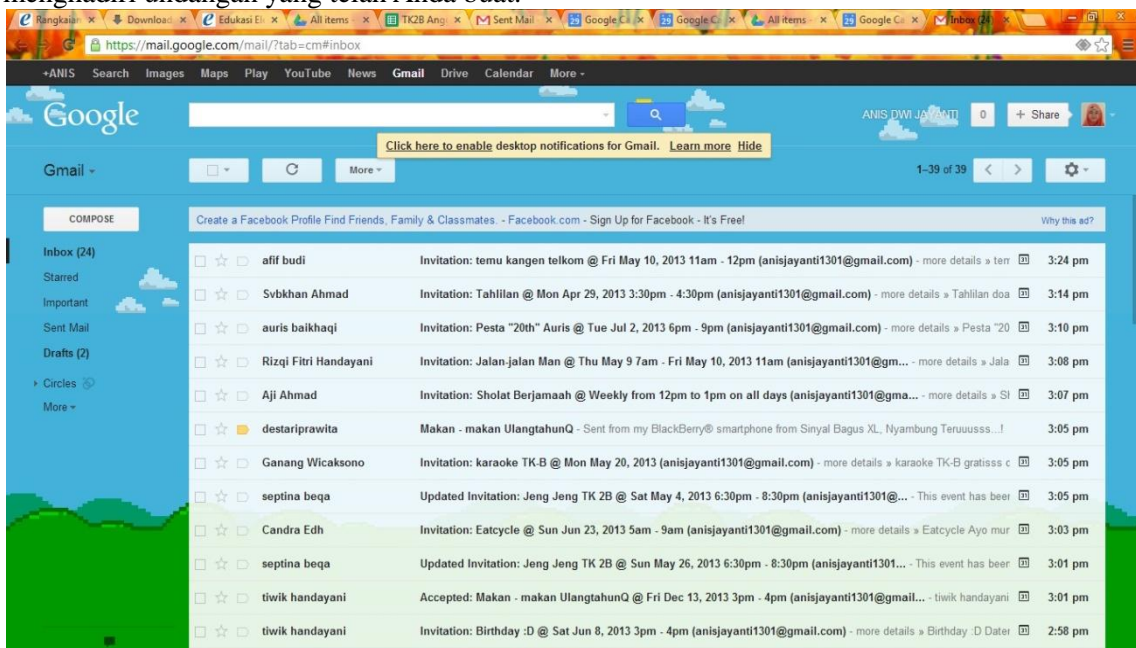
menghadiri undangan yang telah Anda buat.

Rangkaian × | Download × | Edukasi El × | All items × | TK2B Ang × | Sent Mail × | Google Ca × | Google C × | All items × | Google Ca × | Inbox (24) ×

https://mail.google.com/mail/?tab=cm#inbox

+ANIS Search Images Maps Play YouTube News Gmail Drive Calendar More -

Google

ANIS DWI JAYANTI 0 + Share

Click here to enable desktop notifications for Gmail. Learn more Hide

Gmail -

More -

1–39 of 39

COMPOSE

Create a Facebook Profile Find Friends, Family & Classmates. - Facebook.com - Sign Up for Facebook - It's Free! Why this ad?

Inbox (24)
Starred
Important
Sent Mail
Drafts (2)
Circles
More -

| | | |
|---|---|---|
| afif budi | Invitation: temu kangen telkom @ Fri May 10, 2013 11am - 12pm (anisjayanti1301@gmail.com) - more details » tem | 3:24 pm |
| Svbkhan Ahmad | Invitation: Tahlilan @ Mon Apr 29, 2013 3:30pm - 4:30pm (anisjayanti1301@gmail.com) - more details » Tahlilan doa | 3:14 pm |
| auris baikhaqi | Invitation: Pesta "20th" Auris @ Tue Jul 2, 2013 6pm - 9pm (anisjayanti1301@gmail.com) - more details » Pesta "20 | 3:10 pm |
| Rizqi Fitri Handayani | Invitation: Jalan-jalan Man @ Thu May 9 7am - Fri May 10, 2013 11am (anisjayanti1301@gm... - more details » Jala | 3:08 pm |
| Aji Ahmad | Invitation: Sholat Berjamaah @ Weekly from 12pm to 1pm on all days (anisjayanti1301@gma... - more details » Sl | 3:07 pm |
| destariprawita | Makan - makan UlangtahunQ - Sent from my BlackBerry® smartphone from Sinyal Bagus XL, Nyambung Teruuusss...! | 3:05 pm |
| Ganang Wicaksono | Invitation: karaoke TK-B @ Mon May 20, 2013 (anisjayanti1301@gmail.com) - more details » karaoke TK-B gratisss c | 3:05 pm |
| septina beqa | Updated Invitation: Jeng Jeng TK 2B @ Sat May 4, 2013 6:30pm - 8:30pm (anisjayanti1301@... - This event has beer | 3:05 pm |
| Candra Edh | Invitation: Eatcycle @ Sun Jun 23, 2013 5am - 9am (anisjayanti1301@gmail.com) - more details » Eatcycle Ayo mur | 3:03 pm |
| septina beqa | Updated Invitation: Jeng Jeng TK 2B @ Sun May 26, 2013 6:30pm - 8:30pm (anisjayanti1301... - This event has beer | 3:01 pm |
| tiwik handayani | Accepted: Makan - makan UlangtahunQ @ Fri Dec 13, 2013 3pm - 4pm (anisjayanti1301@gmail... - tiwik handayani | 3:01 pm |
| tiwik handayani | Invitation: Birthday :D @ Sat Jun 8, 2013 3pm - 4pm (anisjayanti1301@gmail.com) - more details » Birthday :D Dater | 2:58 pm |